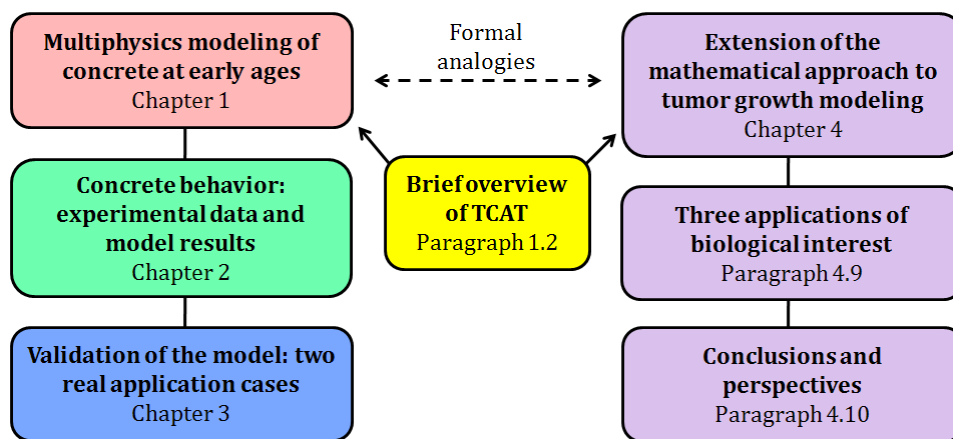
Multiphysics modeling of concrete at early ages
Chapter 1

Concrete behavior: experimental data and model results
Chapter 2

Validation of the model: two real application cases
Chapter 3

Formal analogies

Brief overview of TCAT
Paragraph 1.2

Extension of the mathematical approach to tumor growth modeling
Chapter 4

Three applications of biological interest
Paragraph 4.9

Conclusions and perspectives
Paragraph 4.10